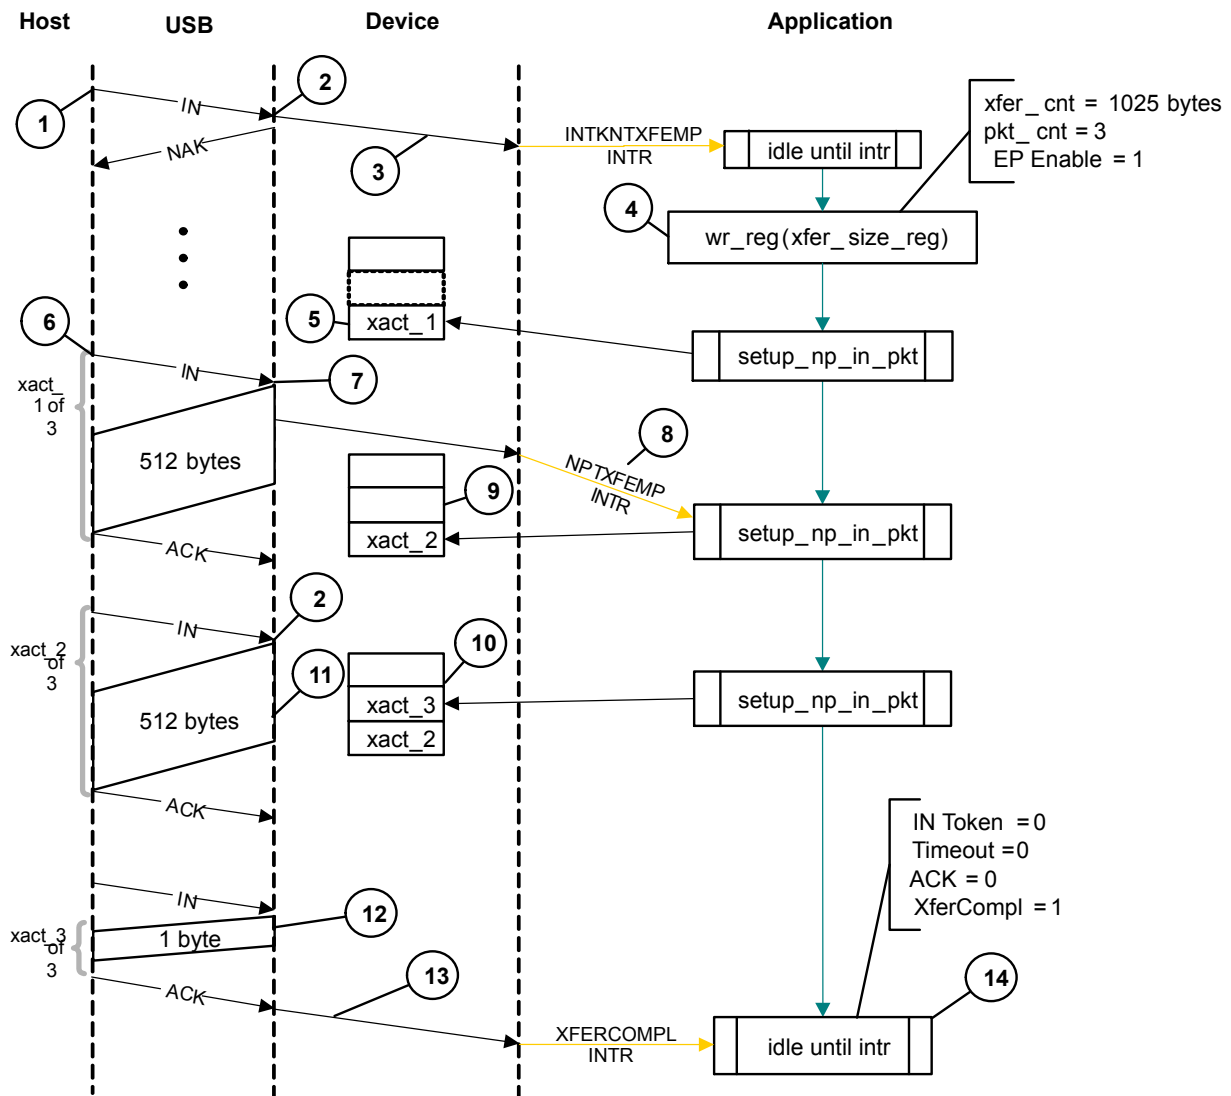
Host USB Device Application

1 IN 2

NAK 3

INTKNTXFEMP INTR

idle until intr

xfer_ cnt = 1025 bytes
pkt_ cnt = 3
EP Enable = 1

4

wr_reg(xfer_ size_reg)

5 xact_1

setup_np_in_pkt

6 IN 7

xact_ 1 of 3

512 bytes

8

NPTXFEMP INTR

9

xact_2

setup_np_in_pkt

ACK

xact_2 of 3

IN 2

10

11

512 bytes

xact_3

xact_2

setup_np_in_pkt

ACK

IN Token =0
Timeout =0
ACK = 0
XferCompl =1

IN

xact_3 of 3

1 byte 12

ACK 13

XFERCOMPL INTR

idle until intr 14